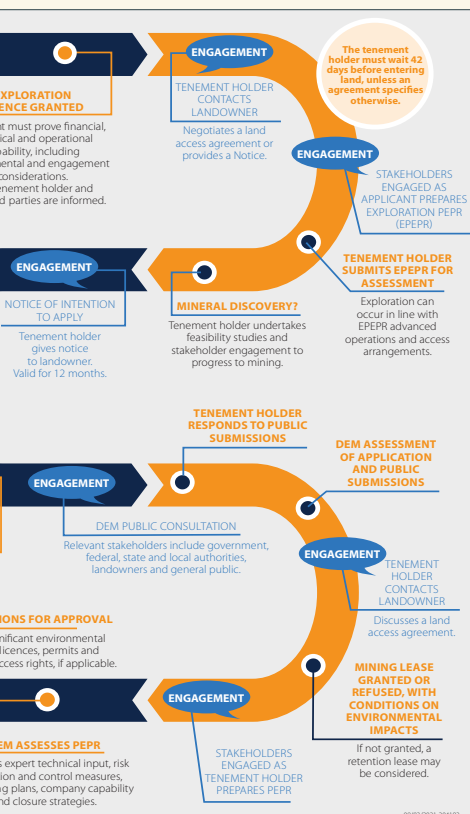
EXPLORATION
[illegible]ENCE GRANTED

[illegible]ust must prove financial, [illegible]ical and operational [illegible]ability, including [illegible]mental and engagement considerations. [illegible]enement holder and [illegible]d parties are informed.

ENGAGEMENT

TENEMENT HOLDER CONTACTS LANDOWNER

Negotiates a land access agreement or provides a Notice.

The tenement holder must wait 42 days before entering land, unless an agreement specifies otherwise.

ENGAGEMENT

STAKEHOLDERS ENGAGED AS APPLICANT PREPARES EXPLORATION PEPR (EPEPR)

TENEMENT HOLDER SUBMITS EPEPR FOR ASSESSMENT

Exploration can occur in line with EPEPR advanced operations and access arrangements.

MINERAL DISCOVERY?

Tenement holder undertakes feasibility studies and stakeholder engagement to progress to mining.

ENGAGEMENT

NOTICE OF INTENTION TO APPLY

Tenement holder gives notice to landowner. Valid for 12 months.

TENEMENT HOLDER RESPONDS TO PUBLIC SUBMISSIONS

DEM ASSESSMENT OF APPLICATION AND PUBLIC SUBMISSIONS

ENGAGEMENT

DEM PUBLIC CONSULTATION

Relevant stakeholders include government, federal, state and local authorities, landowners and general public.

ENGAGEMENT

TENEMENT HOLDER CONTACTS LANDOWNER

Discusses a land access agreement.

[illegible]IONS FOR APPROVAL

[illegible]nificant environmental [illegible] licences, permits and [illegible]ccess rights, if applicable.

MINING LEASE GRANTED OR REFUSED, WITH CONDITIONS ON ENVIRONMENTAL IMPACTS

If not granted, a retention lease may be considered.

ENGAGEMENT

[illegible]EM ASSESSES PEPR

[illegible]s expert technical input, risk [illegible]ion and control measures, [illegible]g plans, company capability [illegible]nd closure strategies.

STAKEHOLDERS ENGAGED AS TENEMENT HOLDER PREPARES PEPR

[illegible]